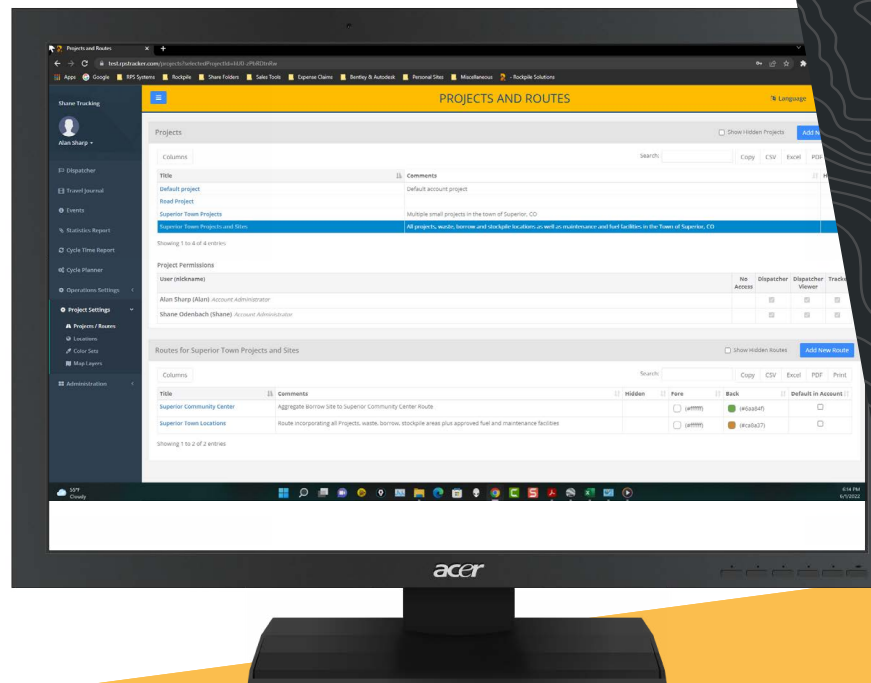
Projects and Routes ×  +

test.rpstracker.com/projects?selectedProjectId=Kj0..rPbBDIn8w

Apps  Google  RPS Systems  Rockpile  Share Folders  Sales Tools  Expense Claims  Bentley & Autodesk  Personal Sites  Miscellaneous  - Rockpile Solutions

Shane Tracking

Alan Sharp

Dispatcher
Travel Journal
Events
Statistics Report
Cycle Time Report
Cycle Planner
Operations Settings
Project Settings
Projects / Routes
Locations
Color Sets
Map Layers
Administration

PROJECTS AND ROUTES

Language

Projects

Show Hidden Projects

Add N

Columns

Search:

Copy CSV Excel PDF

| Title | Comments |
|---|---|
| Default project | Default account project |
| Road Project | |
| Superior Town Projects | Multiple small projects in the town of Superior, CO |
| Superior Town Projects and Sites | All projects, waste, borrow and stockpile locations as well as maintenance and fuel facilities in the Town of Superior, CO |

Showing 1 to 4 of 4 entries

Project Permissions

| User (nickname) | No Access | Dispatcher | Dispatcher Viewer | Tracke |
|---|---|---|---|---|
| Alan Sharp (Alan) Account Administrator | | | | |
| Shane Odenbach (Shane) Account Administrator | | | | |

Routes for Superior Town Projects and Sites

Show Hidden Routes

Add New Route

Columns

Search:

Copy CSV Excel PDF Print

| Title | Comments | Hidden | Fore | Back | Default in Account |
|---|---|---|---|---|---|
| Superior Community Center | Aggregate Borrow Site to Superior Community Center Route | | (#ffffff) | (#6aa84f) | |
| Superior Town Locations | Route incorporating all Projects, waste, borrow, stockpile areas plus approved fuel and maintenance facilities | | (#ffffff) | (#ca8a37) | |

Showing 1 to 2 of 2 entries

55°F
Cloudy

6:14 PM
6/5/2022

acer